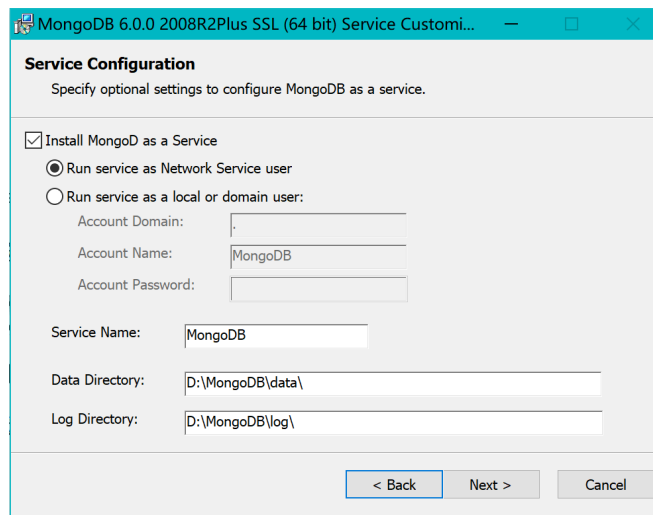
MongoDB 6.0.0 2008R2Plus SSL (64 bit) Service Customi...

Service Configuration

Specify optional settings to configure MongoDB as a service.

Install MongoD as a Service

Run service as Network Service user

Run service as a local or domain user:

Account Domain: .

Account Name: MongoDB

Account Password:

Service Name: MongoDB

Data Directory: D:\MongoDB\data\

Log Directory: D:\MongoDB\log\

< Back

Next >

Cancel